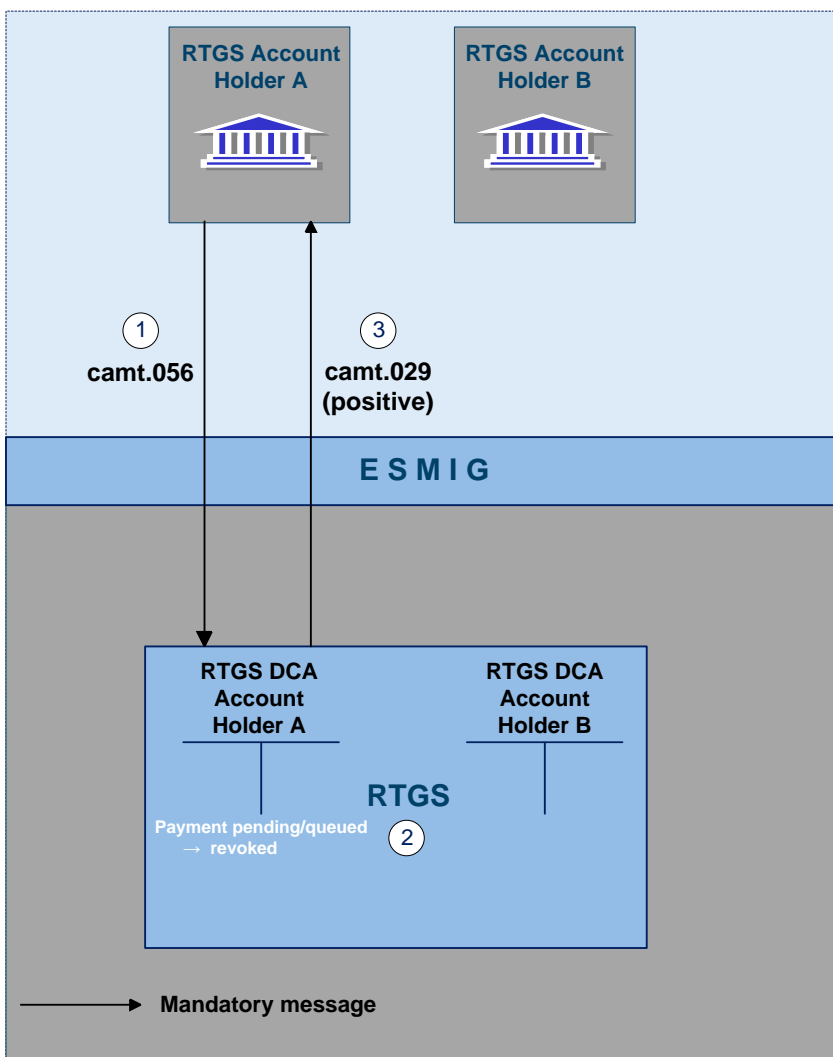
RTGS Account Holder A

RTGS Account Holder B

1
camt.056

3
camt.029 (positive)

E S M I G

RTGS DCA Account Holder A

RTGS DCA Account Holder B

RTGS

Payment pending/queued → revoked

2

Mandatory message